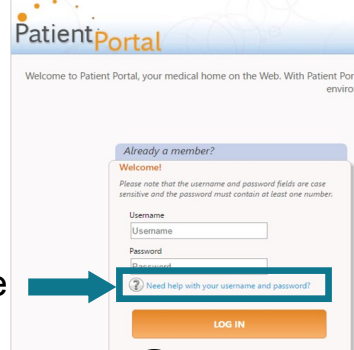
PatientPortal

Welcome to Patient Portal, your medical home on the Web. With Patient Por enviro

Already a member?

Welcome!

Please note that the username and password fields are case sensitive and the password must contain at least one number.

Username

Username

Password

Password

e

Need help with your username and password?

LOG IN